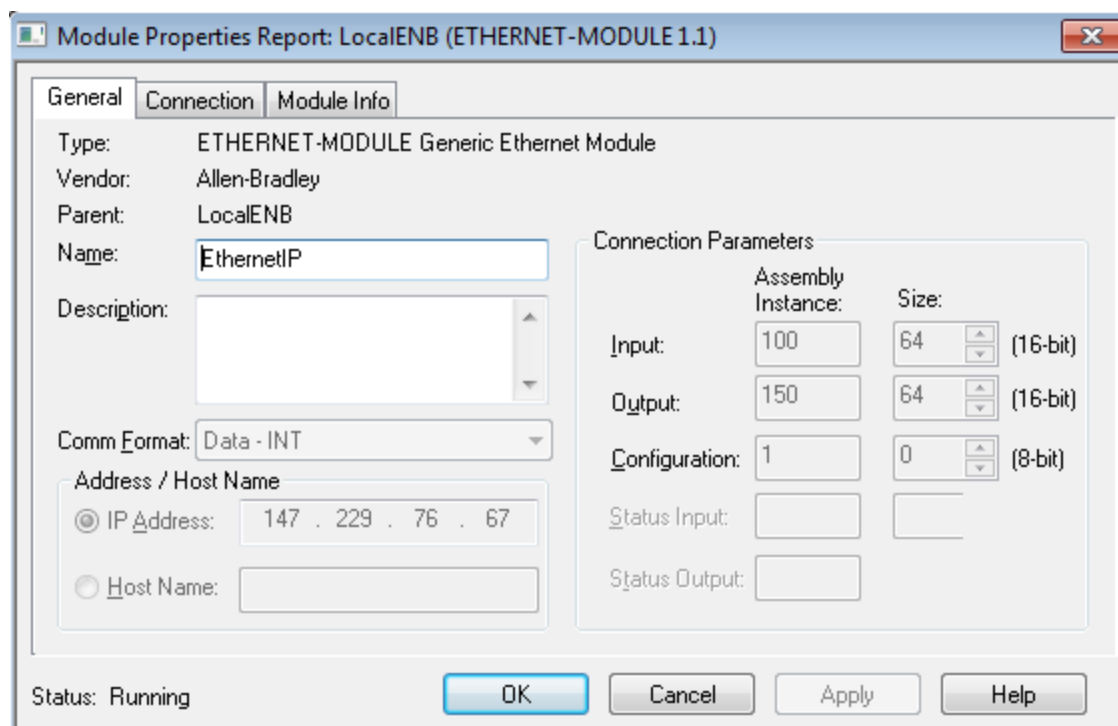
Module Properties Report: LocalENB (ETHERNET-MODULE 1.1)

General | Connection | Module Info

Type: ETHERNET-MODULE Generic Ethernet Module
Vendor: Allen-Bradley
Parent: LocalENB
Name: EthernetIP
Description:

Comm Format: Data - INT

Address / Host Name
IP Address: 147 . 229 . 76 . 67
Host Name:

Connection Parameters

| | Assembly Instance: | Size: | |
|---|---|---|---|
| Input: | 100 | 64 | (16-bit) |
| Output: | 150 | 64 | (16-bit) |
| Configuration: | 1 | 0 | (8-bit) |
| Status Input: | | | |
| Status Output: | | | |

Status: Running

OK | Cancel | Apply | Help